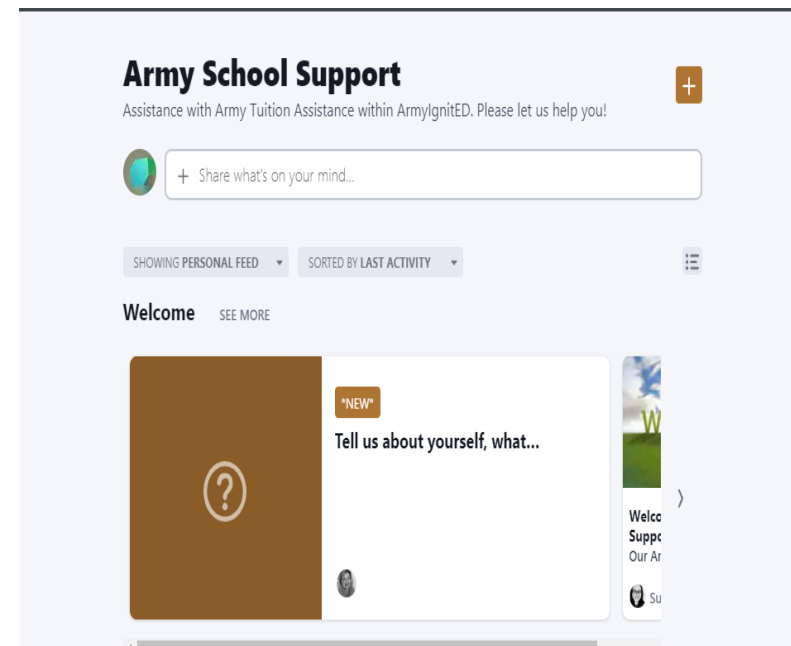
Army School Support

Assistance with Army Tuition Assistance within ArmyIgnitED. Please let us help you!

+

+ Share what's on your mind...

SHOWING PERSONAL FEED ▾

SORTED BY LAST ACTIVITY ▾

Welcome SEE MORE

*NEW*

Tell us about yourself, what...

W

Welco
Suppo
Our Ar

Su